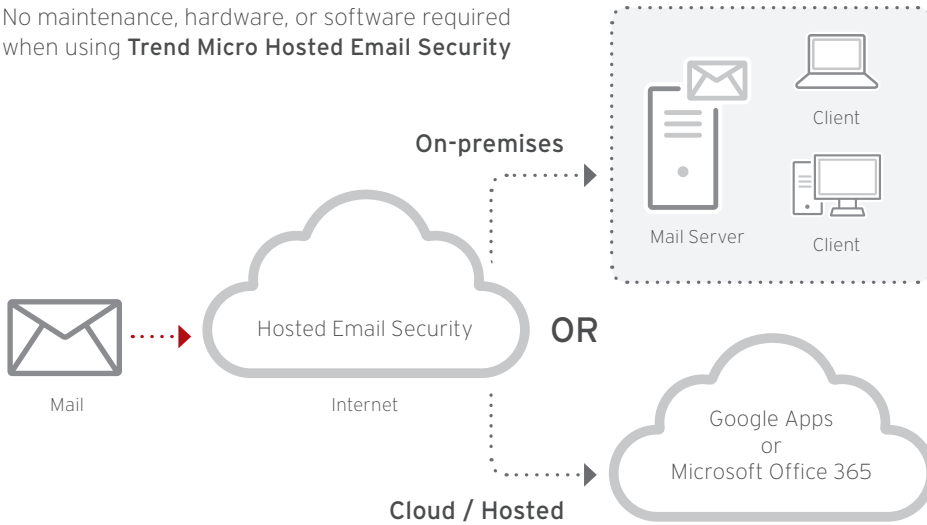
No maintenance, hardware, or software required when using Trend Micro Hosted Email Security

On-premises

Client

Mail Server

Client

Mail

Hosted Email Security

Internet

OR

Google Apps
or
Microsoft Office 365

Cloud / Hosted